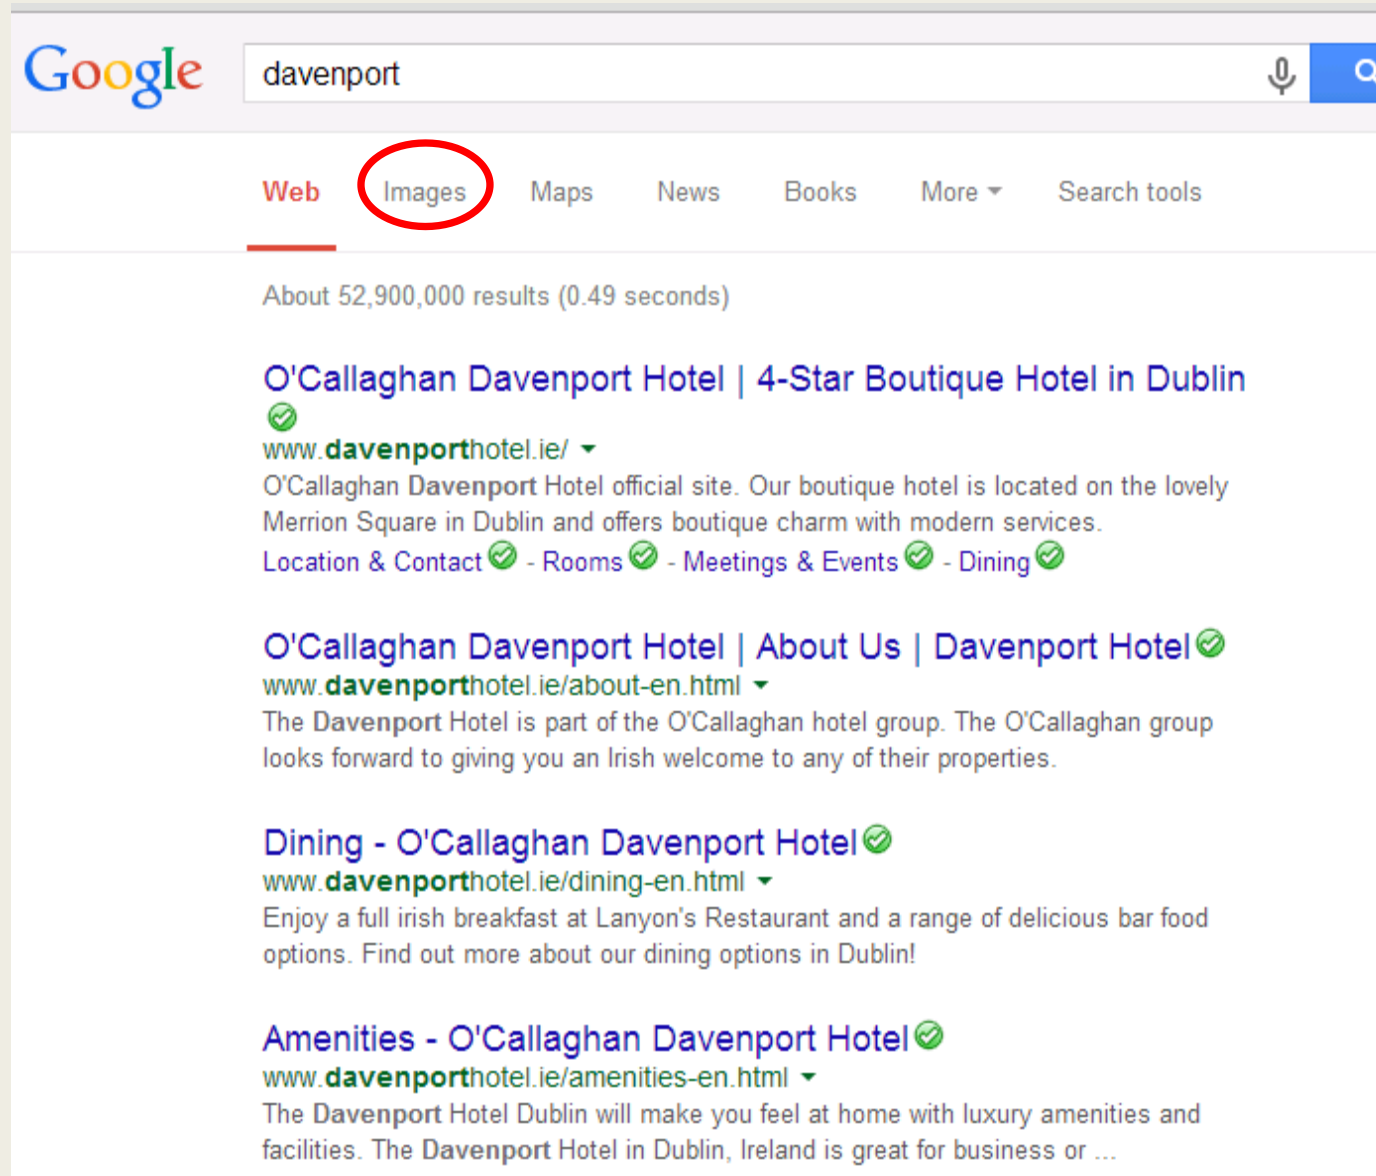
Google

davenport

Web Images Maps News Books More Search tools

About 52,900,000 results (0.49 seconds)

O'Callaghan Davenport Hotel | 4-Star Boutique Hotel in Dublin
www.davenporthotel.ie/
O'Callaghan Davenport Hotel official site. Our boutique hotel is located on the lovely Merrion Square in Dublin and offers boutique charm with modern services.
Location & Contact - Rooms - Meetings & Events - Dining

O'Callaghan Davenport Hotel | About Us | Davenport Hotel
www.davenporthotel.ie/about-en.html
The Davenport Hotel is part of the O'Callaghan hotel group. The O'Callaghan group looks forward to giving you an Irish welcome to any of their properties.

Dining - O'Callaghan Davenport Hotel
www.davenporthotel.ie/dining-en.html
Enjoy a full irish breakfast at Lanyon's Restaurant and a range of delicious bar food options. Find out more about our dining options in Dublin!

Amenities - O'Callaghan Davenport Hotel
www.davenporthotel.ie/amenities-en.html
The Davenport Hotel Dublin will make you feel at home with luxury amenities and facilities. The Davenport Hotel in Dublin, Ireland is great for business or ...